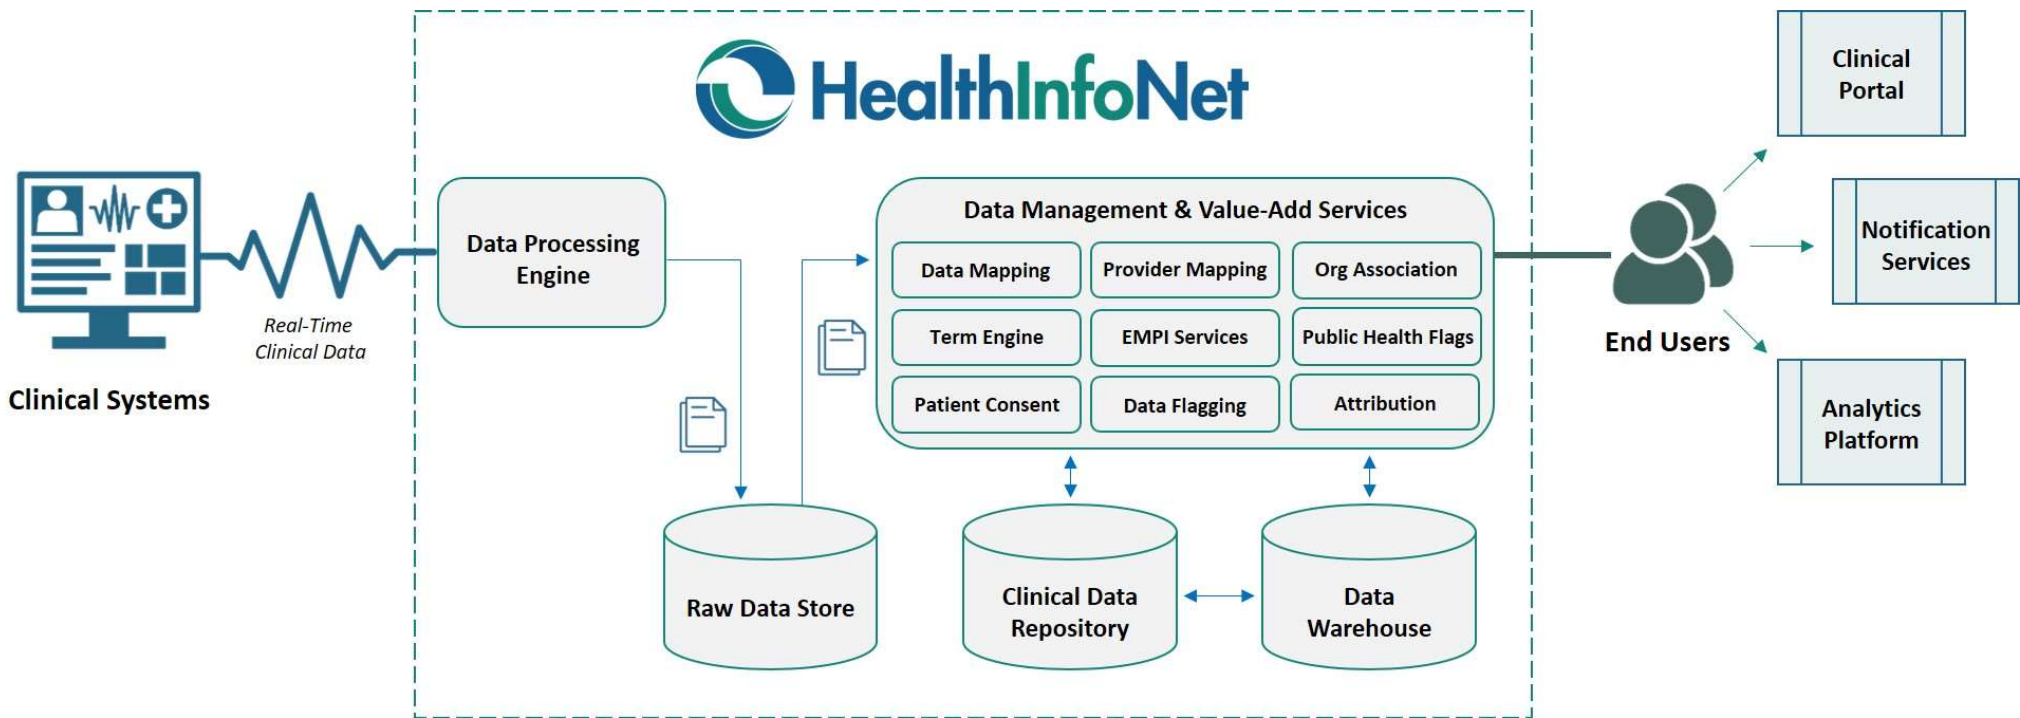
HealthInfoNet

Clinical Systems

Real-Time Clinical Data

Data Processing Engine

Data Management & Value-Add Services

| Data Mapping | Provider Mapping | Org Association |
|---|---|---|
| Term Engine | EMPI Services | Public Health Flags |
| Patient Consent | Data Flagging | Attribution |

Raw Data Store

Clinical Data Repository

Data Warehouse

End Users

Clinical Portal

Notification Services

Analytics Platform